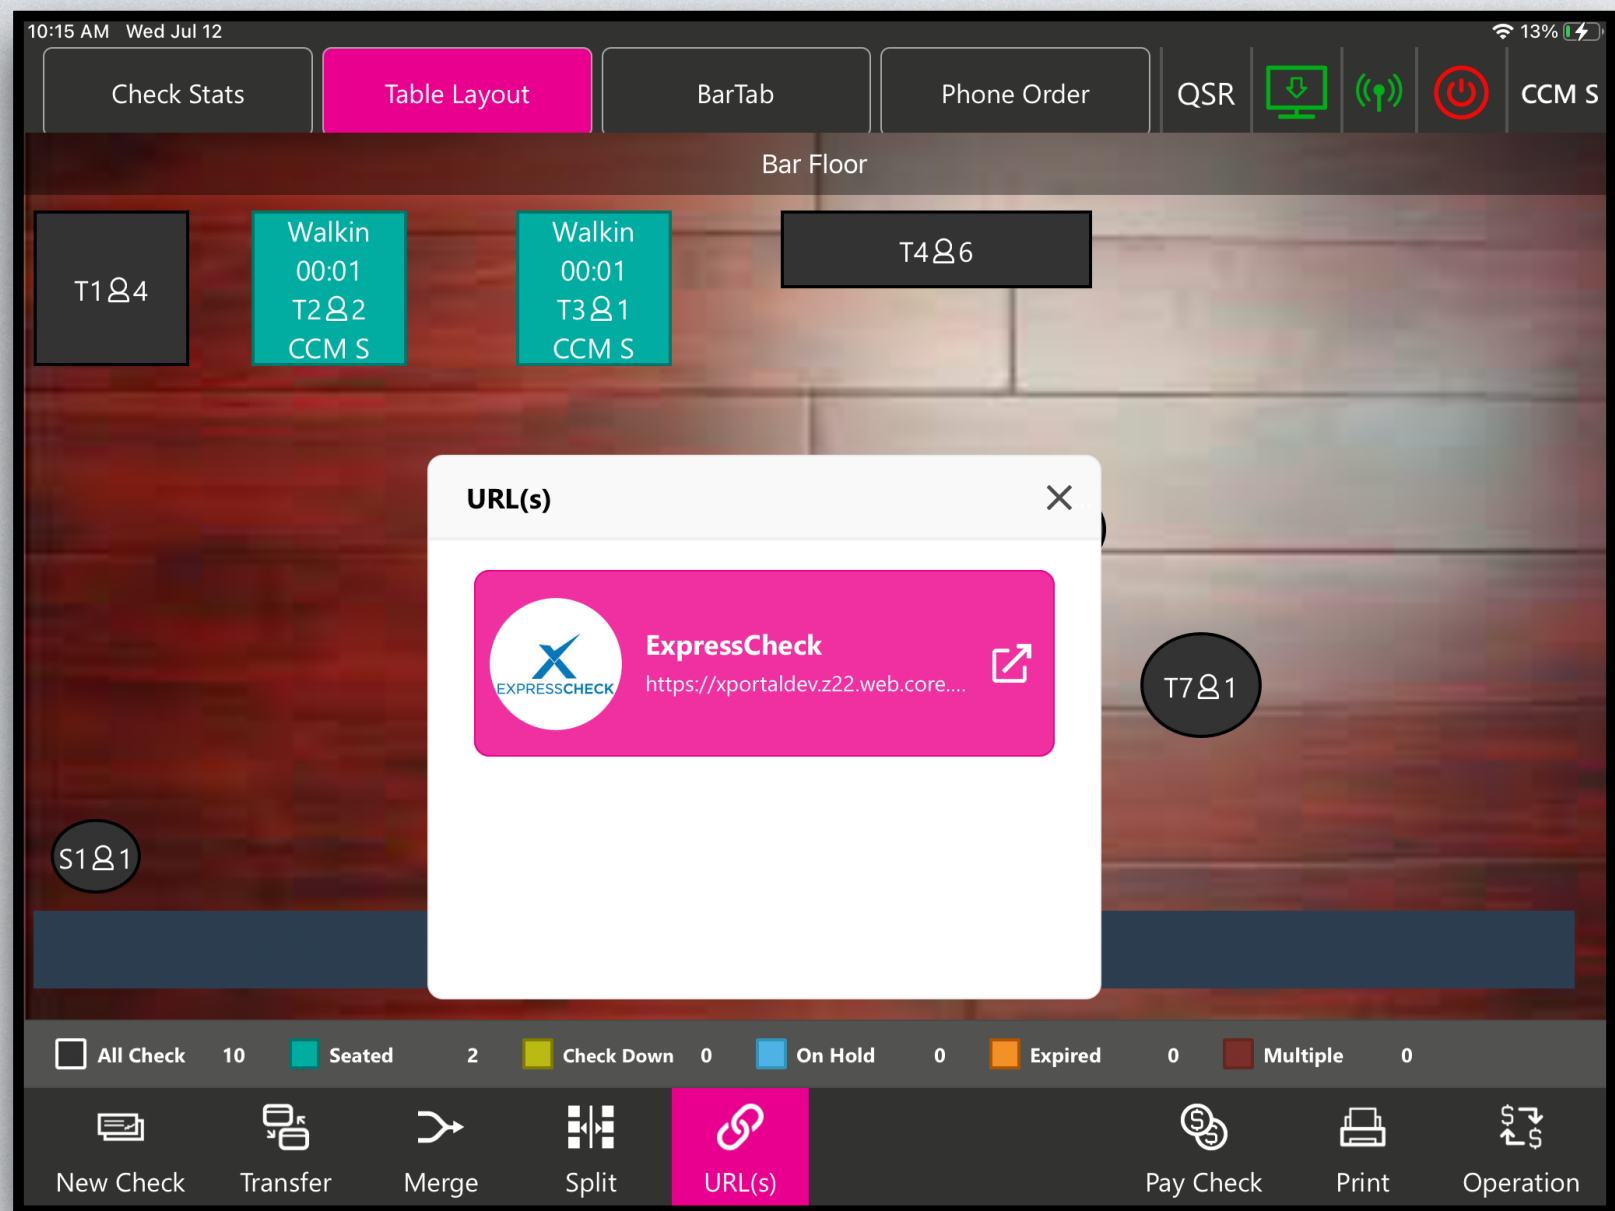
10:15 AM Wed Jul 12

13%

Check Stats
Table Layout
BarTab
Phone Order
QSR
CCM S

Bar Floor

T1 4

Walkin
00:01
T2 2
CCM S

Walkin
00:01
T3 1
CCM S

T4 6

T7 1

S1 1

URL(s)

EXPRESSCHECK

ExpressCheck
https://xportaldev.z22.web.core....

All Check 10
Seated 2
Check Down 0
On Hold 0
Expired 0
Multiple 0

New Check
Transfer
Merge
Split
URL(s)
Pay Check
Print
Operation